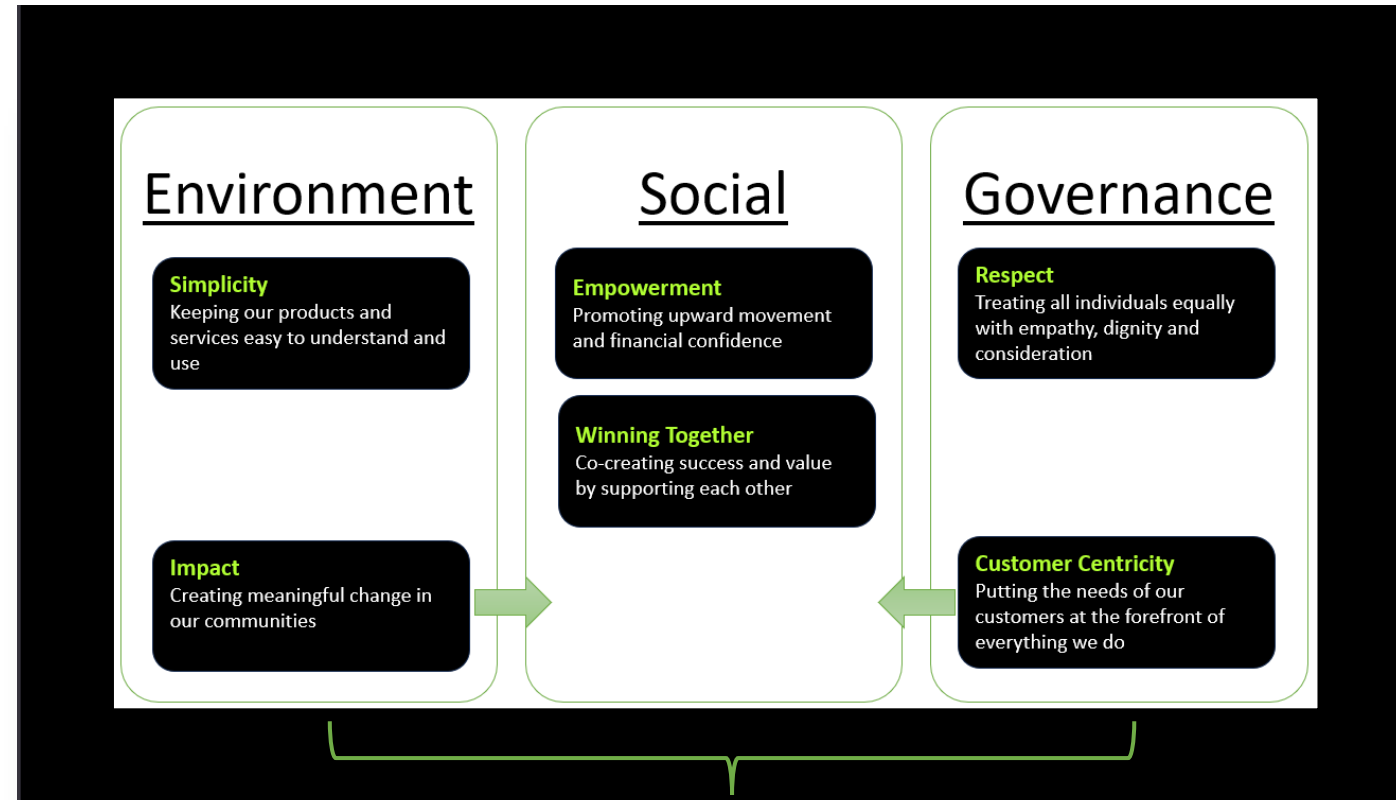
Environment

Simplicity
Keeping our products and services easy to understand and use

Impact
Creating meaningful change in our communities

Social

Empowerment
Promoting upward movement and financial confidence

Winning Together
Co-creating success and value by supporting each other

Governance

Respect
Treating all individuals equally with empathy, dignity and consideration

Customer Centricity
Putting the needs of our customers at the forefront of everything we do